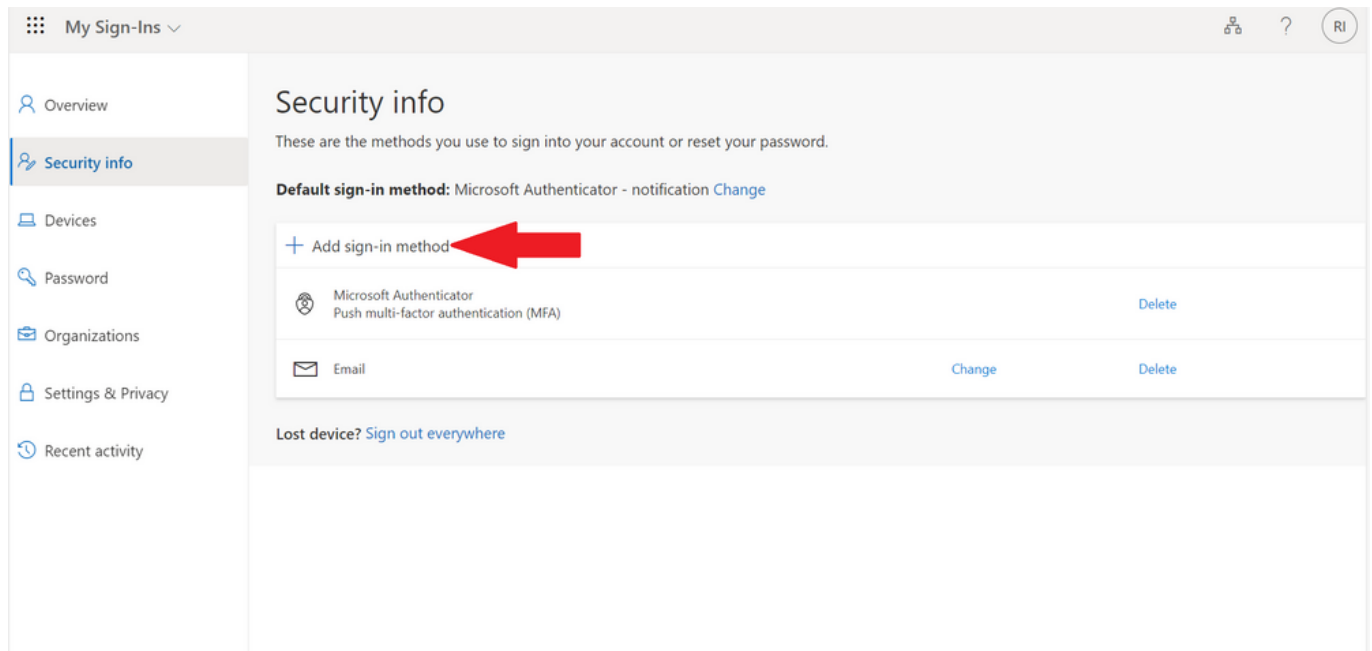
My Sign-Ins

?

RI

Overview

Security info

Devices

Password

Organizations

Settings & Privacy

Recent activity

Security info

These are the methods you use to sign into your account or reset your password.

**Default sign-in method:** Microsoft Authenticator - notification Change

+ Add sign-in method

Microsoft Authenticator
Push multi-factor authentication (MFA)

Delete

Email

Change

Delete

Lost device? Sign out everywhere